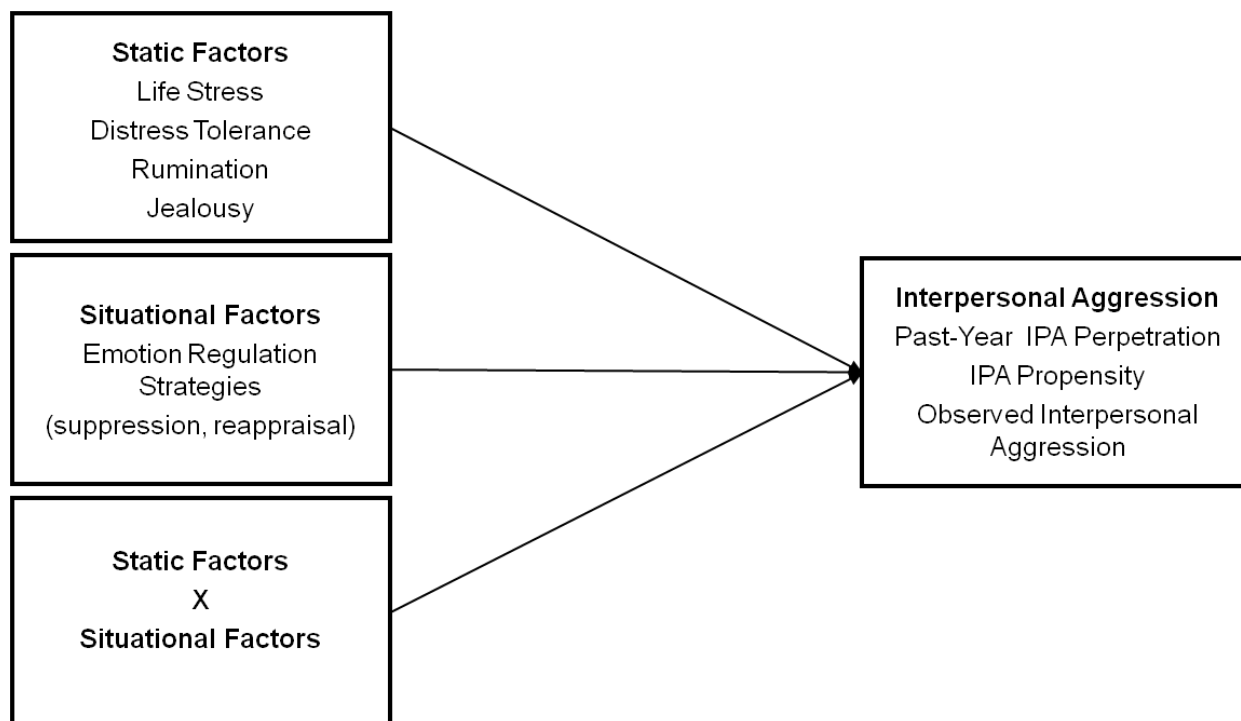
Static Factors
Life Stress
Distress Tolerance
Rumination
Jealousy

Situational Factors
Emotion Regulation Strategies
(suppression, reappraisal)

Static Factors
X
Situational Factors

Interpersonal Aggression
Past-Year IPA Perpetration
IPA Propensity
Observed Interpersonal Aggression